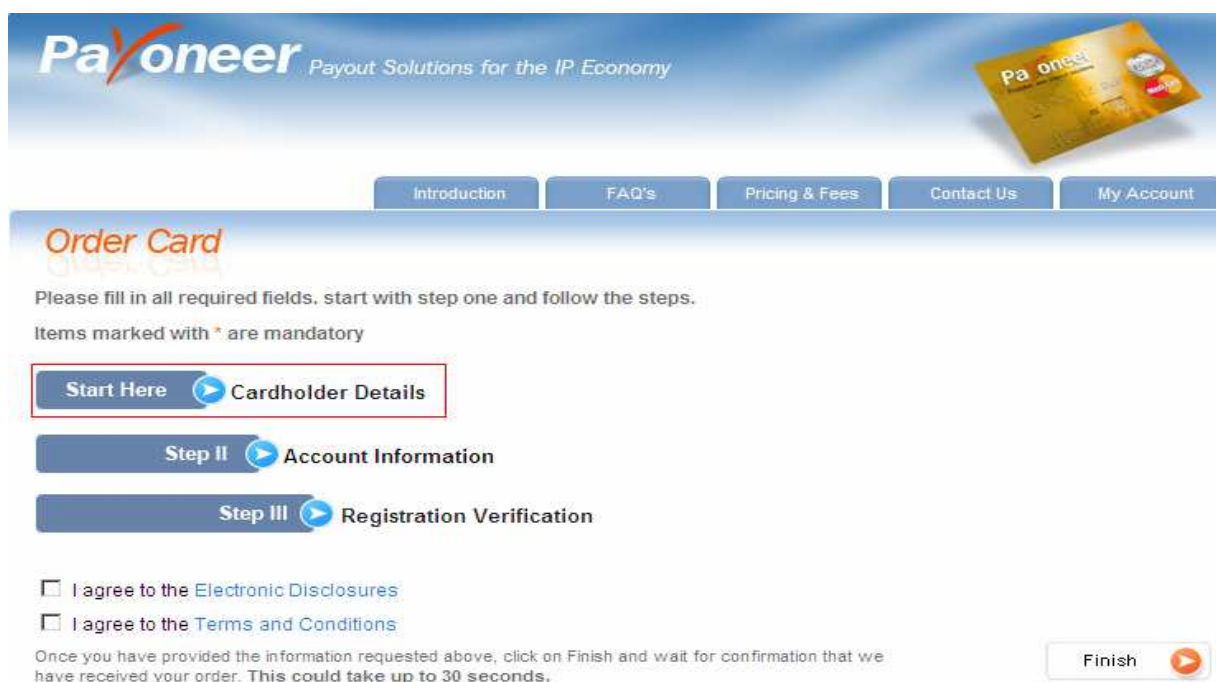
Payoneer Payout Solutions for the IP Economy

Payoneer

Introduction FAQ's Pricing & Fees Contact Us My Account

Order Card

Please fill in all required fields. start with step one and follow the steps.

Items marked with * are mandatory

Start Here Cardholder Details

Step II Account Information

Step III Registration Verification

I agree to the Electronic Disclosures

I agree to the Terms and Conditions

Once you have provided the information requested above, click on Finish and wait for confirmation that we have received your order. This could take up to 30 seconds.

Finish